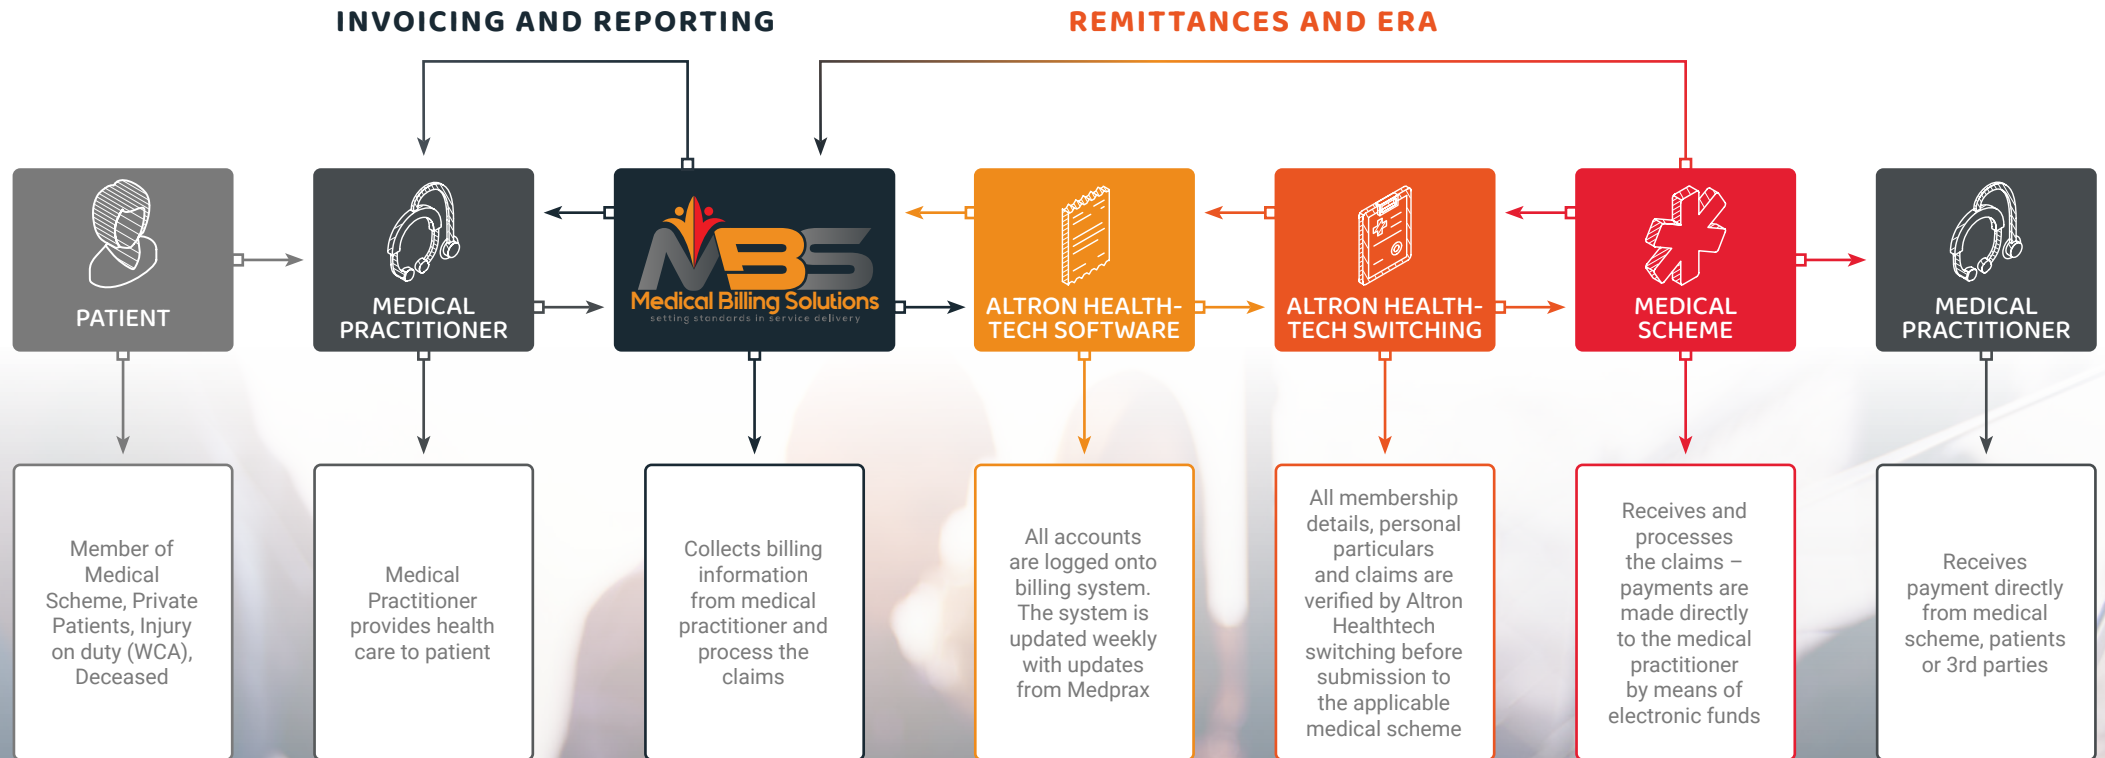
INVOICING AND REPORTING

REMITTANCES AND ERA

PATIENT

MEDICAL PRACTITIONER

MBS
Medical Billing Solutions
setting standards in service delivery

ALTRON HEALTH-TECH SOFTWARE

ALTRON HEALTH-TECH SWITCHING

MEDICAL SCHEME

MEDICAL PRACTITIONER

Member of Medical Scheme, Private Patients, Injury on duty (WCA), Deceased

Medical Practitioner provides health care to patient

Collects billing information from medical practitioner and process the claims

All accounts are logged onto billing system. The system is updated weekly with updates from Medprax

All membership details, personal particulars and claims are verified by Altron Healthtech switching before submission to the applicable medical scheme

Receives and processes the claims – payments are made directly to the medical practitioner by means of electronic funds

Receives payment directly from medical scheme, patients or 3rd parties